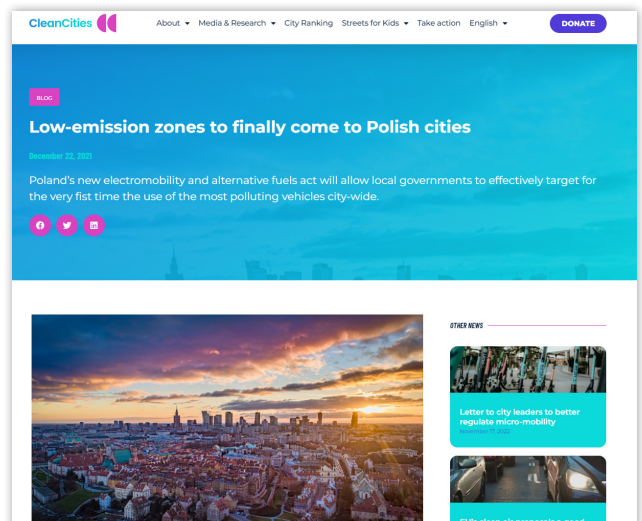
CleanCities

About ▾ Media & Research ▾ City Ranking Streets for Kids ▾ Take action English ▾ DONATE

BLOG

Low-emission zones to finally come to Polish cities

December 22, 2021

Poland's new electromobility and alternative fuels act will allow local governments to effectively target for the very fist time the use of the most polluting vehicles city-wide.

OTHER NEWS

Letter to city leaders to better regulate micro-mobility

November 17, 2022

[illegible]